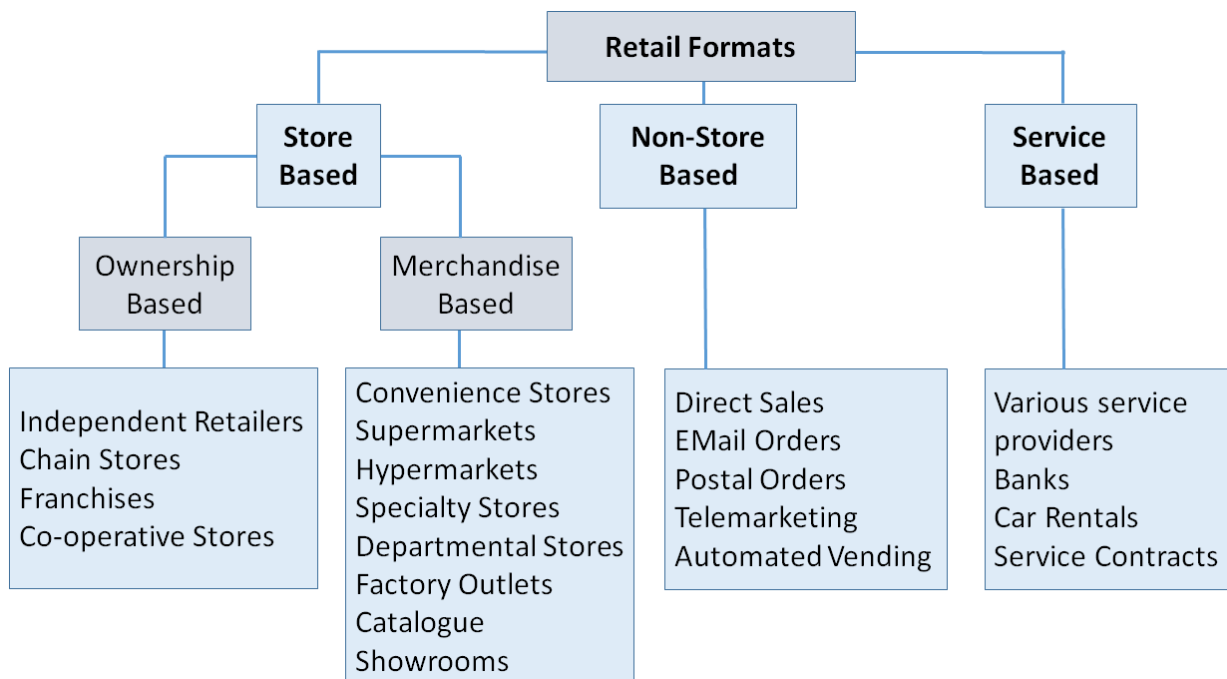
Retail Formats

Store Based

Non-Store Based

Service Based

Ownership Based

Merchandise Based

Independent Retailers
Chain Stores
Franchises
Co-operative Stores

Convenience Stores
Supermarkets
Hypermarkets
Specialty Stores
Departmental Stores
Factory Outlets
Catalogue
Showrooms

Direct Sales
EMail Orders
Postal Orders
Telemarketing
Automated Vending

Various service providers
Banks
Car Rentals
Service Contracts